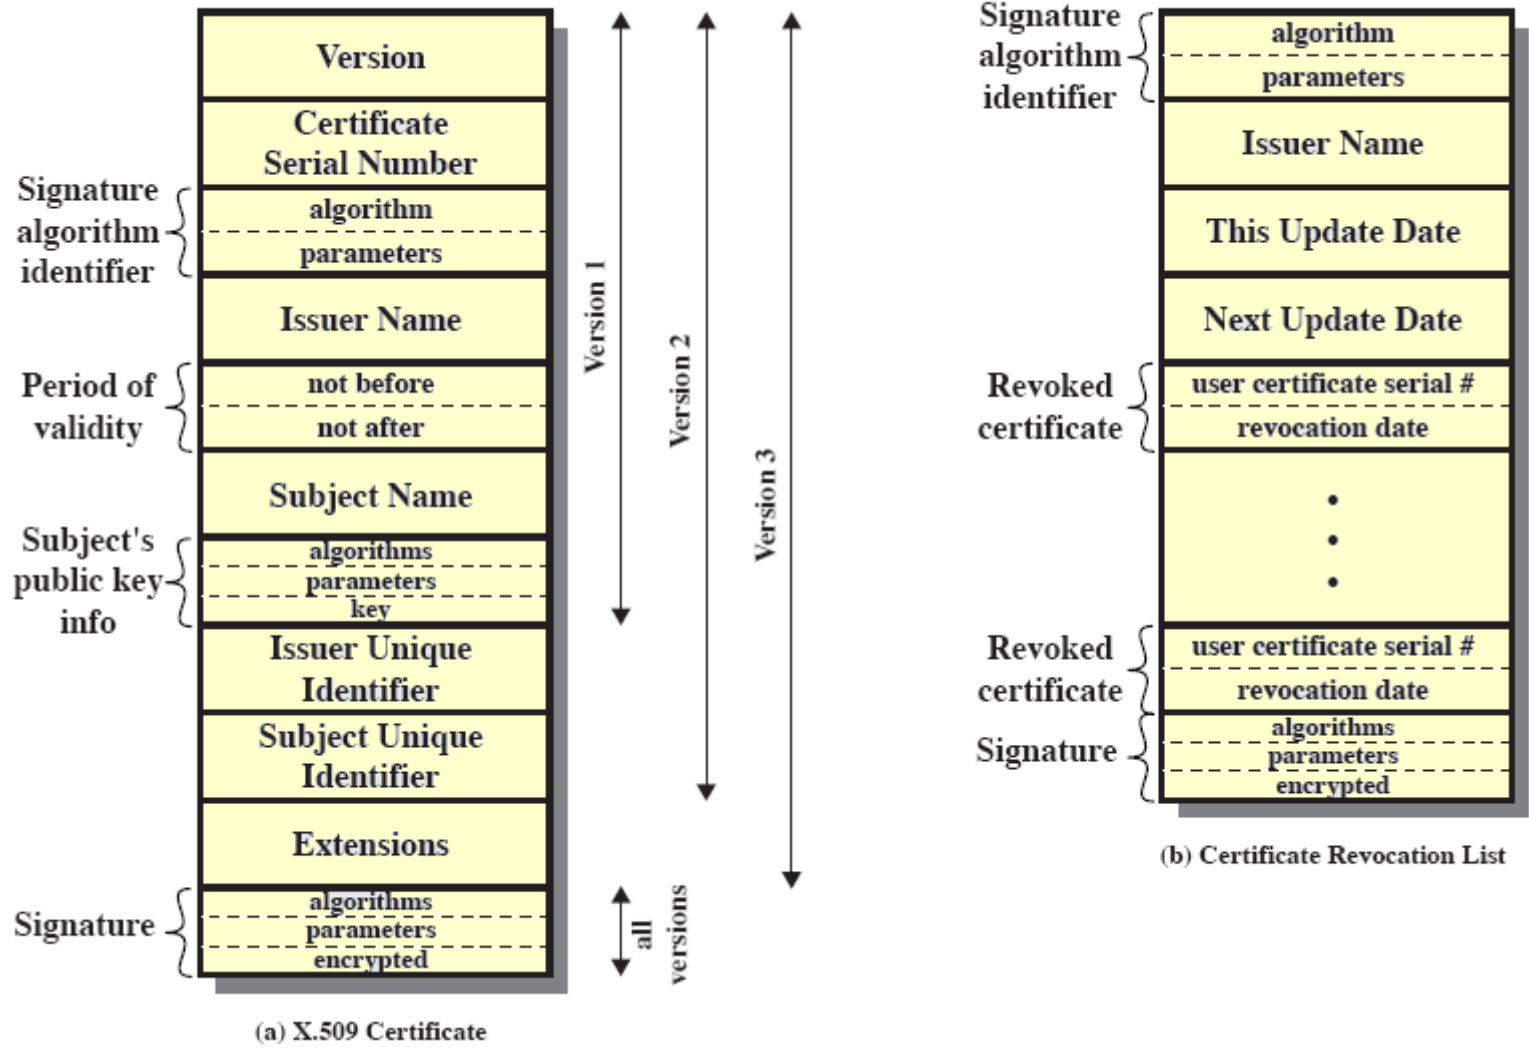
Version

Certificate Serial Number

Signature algorithm identifier

algorithm

parameters

Issuer Name

Period of validity

not before

not after

Subject Name

Subject's public key info

algorithms

parameters

key

Issuer Unique Identifier

Subject Unique Identifier

Extensions

Signature

algorithms

parameters

encrypted

Version 1

Version 2

Version 3

all versions

(a) X.509 Certificate

Signature algorithm identifier

algorithm

parameters

Issuer Name

This Update Date

Next Update Date

Revoked certificate

user certificate serial #

revocation date

•
•
•

Revoked certificate

user certificate serial #

revocation date

Signature

algorithms

parameters

encrypted

(b) Certificate Revocation List